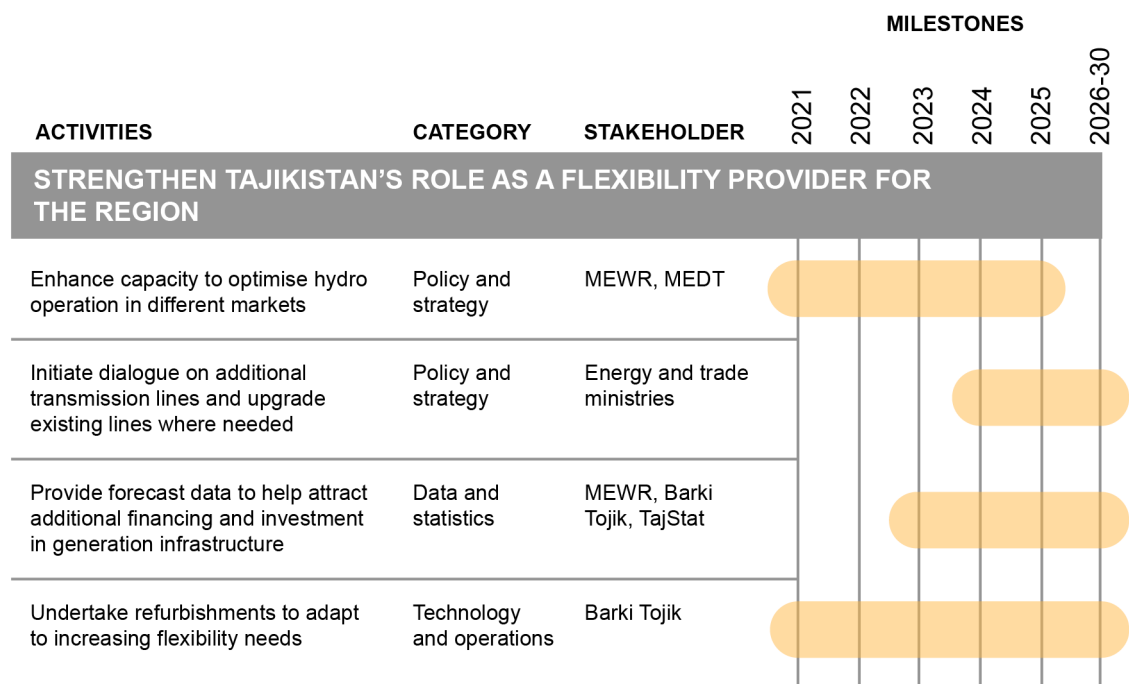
MILESTONES

| ACTIVITIES | CATEGORY | STAKEHOLDER | 2021 | 2022 | 2023 | 2024 | 2025 | 2026-30 |
|---|---|---|---|---|---|---|---|---|
| **STRENGTHEN TAJIKISTAN'S ROLE AS A FLEXIBILITY PROVIDER FOR THE REGION** | | | | | | | | |
| Enhance capacity to optimise hydro operation in different markets | Policy and strategy | MEWR, MEDT | | | | | | |
| Initiate dialogue on additional transmission lines and upgrade existing lines where needed | Policy and strategy | Energy and trade ministries | | | | | | |
| Provide forecast data to help attract additional financing and investment in generation infrastructure | Data and statistics | MEWR, Barki Tojik, TajStat | | | | | | |
| Undertake refurbishments to adapt to increasing flexibility needs | Technology and operations | Barki Tojik | | | | | | |